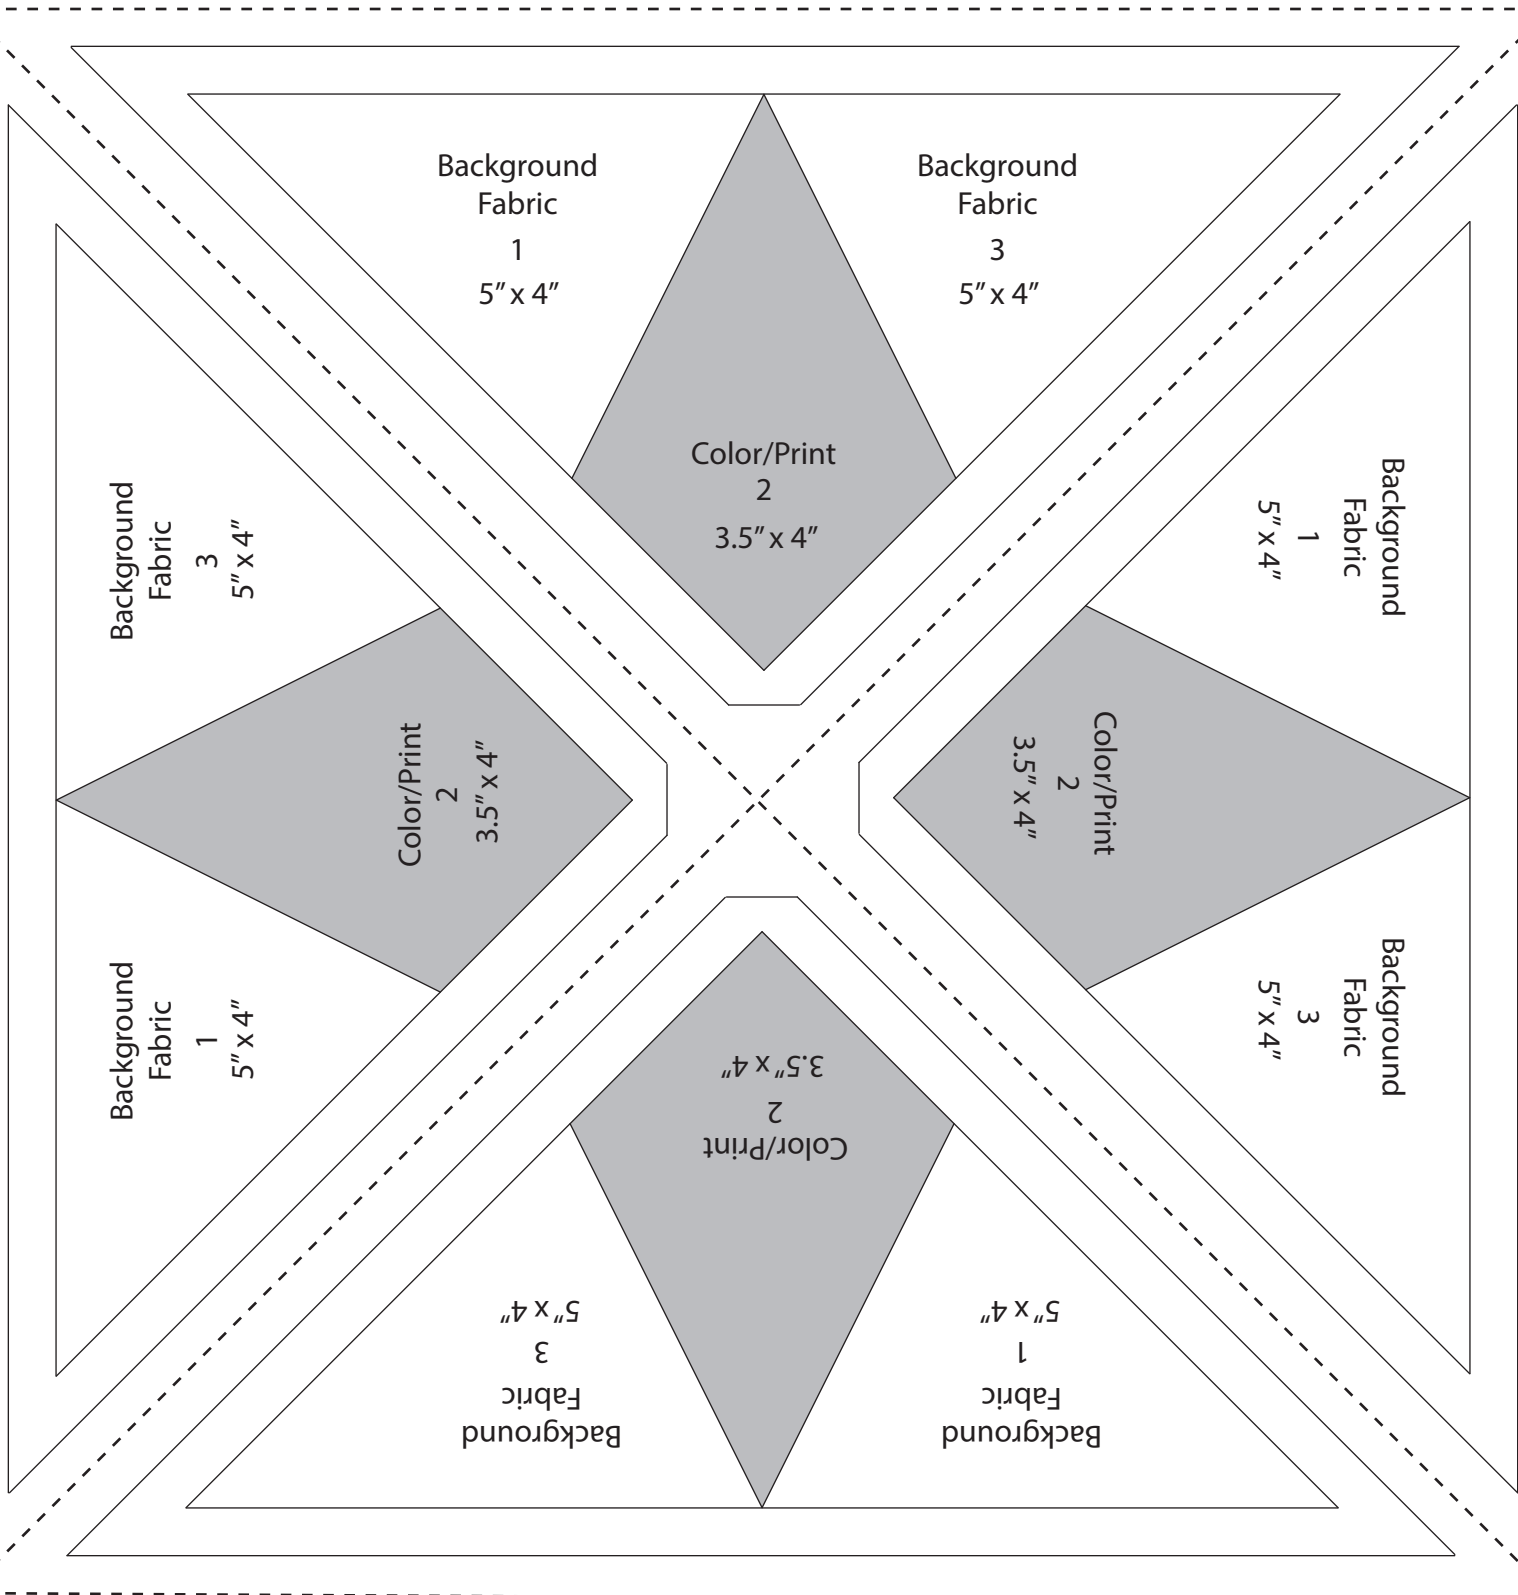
Background Fabric
1
5″ x 4″

Color/Print
2
3.5″ x 4″

Background Fabric
3
5″ x 4″

Background Fabric
3
5″ x 4″

Color/Print
2
3.5″ x 4″

Background Fabric
1
5″ x 4″

Background Fabric
1
5″ x 4″

Color/Print
2
3.5″ x 4″

Background Fabric
3
5″ x 4″

Background Fabric
3
5″ x 4″

Color/Print
2
3.5″ x 4″

Background Fabric
1
5″ x 4″